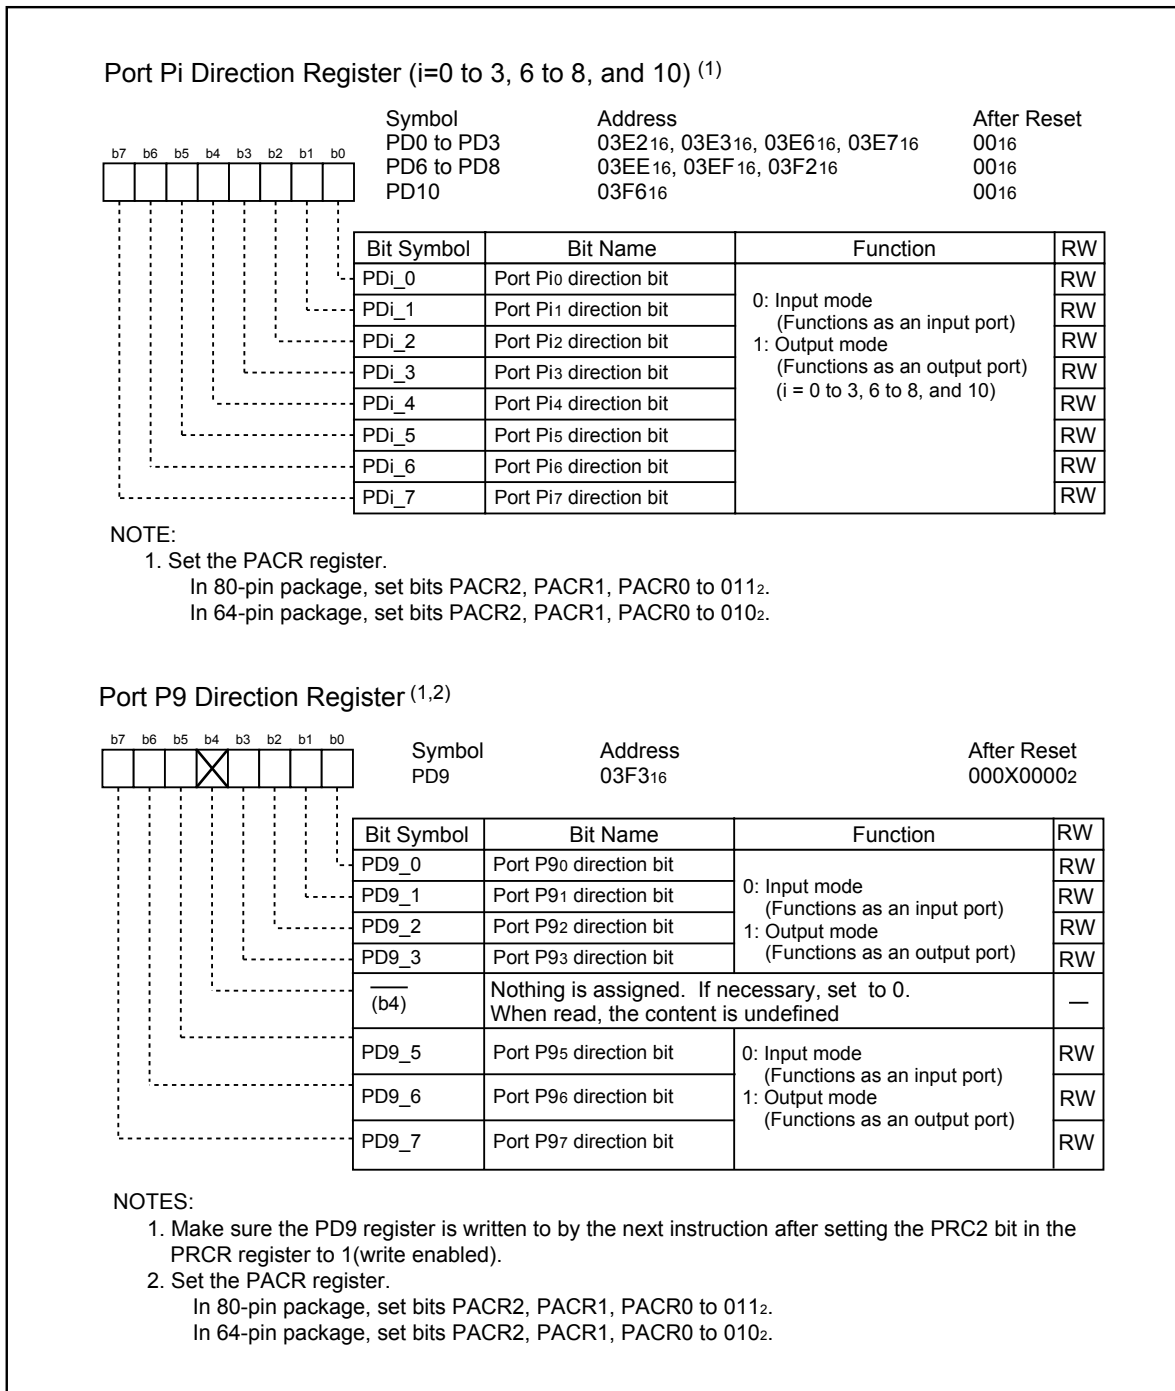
Port Pi Direction Register (i=0 to 3, 6 to 8, and 10) $^{(1)}$

b7 b6 b5 b4 b3 b2 b1 b0

| Symbol | Address | After Reset |
|---|---|---|
| PD0 to PD3 | $03E2_{16}$, $03E3_{16}$, $03E6_{16}$, $03E7_{16}$ | $00_{16}$ |
| PD6 to PD8 | $03EE_{16}$, $03EF_{16}$, $03F2_{16}$ | $00_{16}$ |
| PD10 | $03F6_{16}$ | $00_{16}$ |

| Bit Symbol | Bit Name | Function | RW |
|---|---|---|---|
| PDi_0 | Port $Pi_0$ direction bit | 0: Input mode (Functions as an input port) 1: Output mode (Functions as an output port) (i = 0 to 3, 6 to 8, and 10) | RW |
| PDi_1 | Port $Pi_1$ direction bit | | RW |
| PDi_2 | Port $Pi_2$ direction bit | | RW |
| PDi_3 | Port $Pi_3$ direction bit | | RW |
| PDi_4 | Port $Pi_4$ direction bit | | RW |
| PDi_5 | Port $Pi_5$ direction bit | | RW |
| PDi_6 | Port $Pi_6$ direction bit | | RW |
| PDi_7 | Port $Pi_7$ direction bit | | RW |

NOTE:
1. Set the PACR register.
In 80-pin package, set bits PACR2, PACR1, PACR0 to $011_2$.
In 64-pin package, set bits PACR2, PACR1, PACR0 to $010_2$.

Port P9 Direction Register $^{(1,2)}$

b7 b6 b5 b4 b3 b2 b1 b0

| Symbol | Address | After Reset |
|---|---|---|
| PD9 | $03F3_{16}$ | $000X0000_2$ |

| Bit Symbol | Bit Name | Function | RW |
|---|---|---|---|
| PD9_0 | Port $P9_0$ direction bit | 0: Input mode (Functions as an input port) 1: Output mode (Functions as an output port) | RW |
| PD9_1 | Port $P9_1$ direction bit | | RW |
| PD9_2 | Port $P9_2$ direction bit | | RW |
| PD9_3 | Port $P9_3$ direction bit | | RW |
| — (b4) | Nothing is assigned. If necessary, set to 0. When read, the content is undefined | | — |
| PD9_5 | Port $P9_5$ direction bit | 0: Input mode (Functions as an input port) 1: Output mode (Functions as an output port) | RW |
| PD9_6 | Port $P9_6$ direction bit | | RW |
| PD9_7 | Port $P9_7$ direction bit | | RW |

NOTES:
1. Make sure the PD9 register is written to by the next instruction after setting the PRC2 bit in the PRCR register to 1(write enabled).
2. Set the PACR register.
In 80-pin package, set bits PACR2, PACR1, PACR0 to $011_2$.
In 64-pin package, set bits PACR2, PACR1, PACR0 to $010_2$.